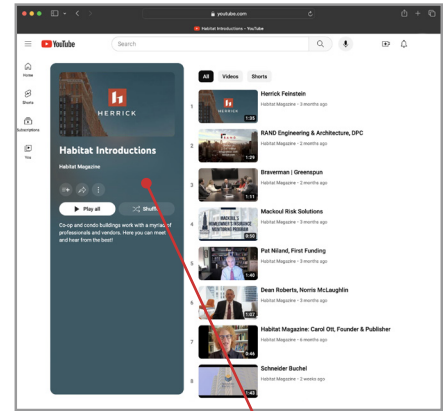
youtube.com

Habitat Introductions - YouTube

YouTube

Search

Home

Shorts

Subscriptions

You

HERRICK

Habitat Introductions

Habitat Magazine

Play all

Shuffle

Co-op and condo buildings work with a myriad of professionals and vendors. Here you can meet and hear from the best!

All

Videos

Shorts

1

HERRICK

1:35

Herrick Feinstein

Habitat Magazine • 3 months ago

2

1:29

RAND Engineering & Architecture, DPC

Habitat Magazine • 2 months ago

3

1:11

Braverman | Greenspun

Habitat Magazine • 2 months ago

4

MACKOUL'S HOMEOWNER'S INSURANCE DEVELOPMENT PROGRAM

0:50

Mackoul Risk Solutions

Habitat Magazine • 3 months ago

5

1:40

Pat Niland, First Funding

Habitat Magazine • 3 months ago

6

1:07

Dean Roberts, Norris McLaughlin

Habitat Magazine • 2 months ago

7

0:46

Habitat Magazine: Carol Ott, Founder & Publisher

Habitat Magazine • 4 months ago

8

1:45

Schneider Buchel

Habitat Magazine • 2 weeks ago